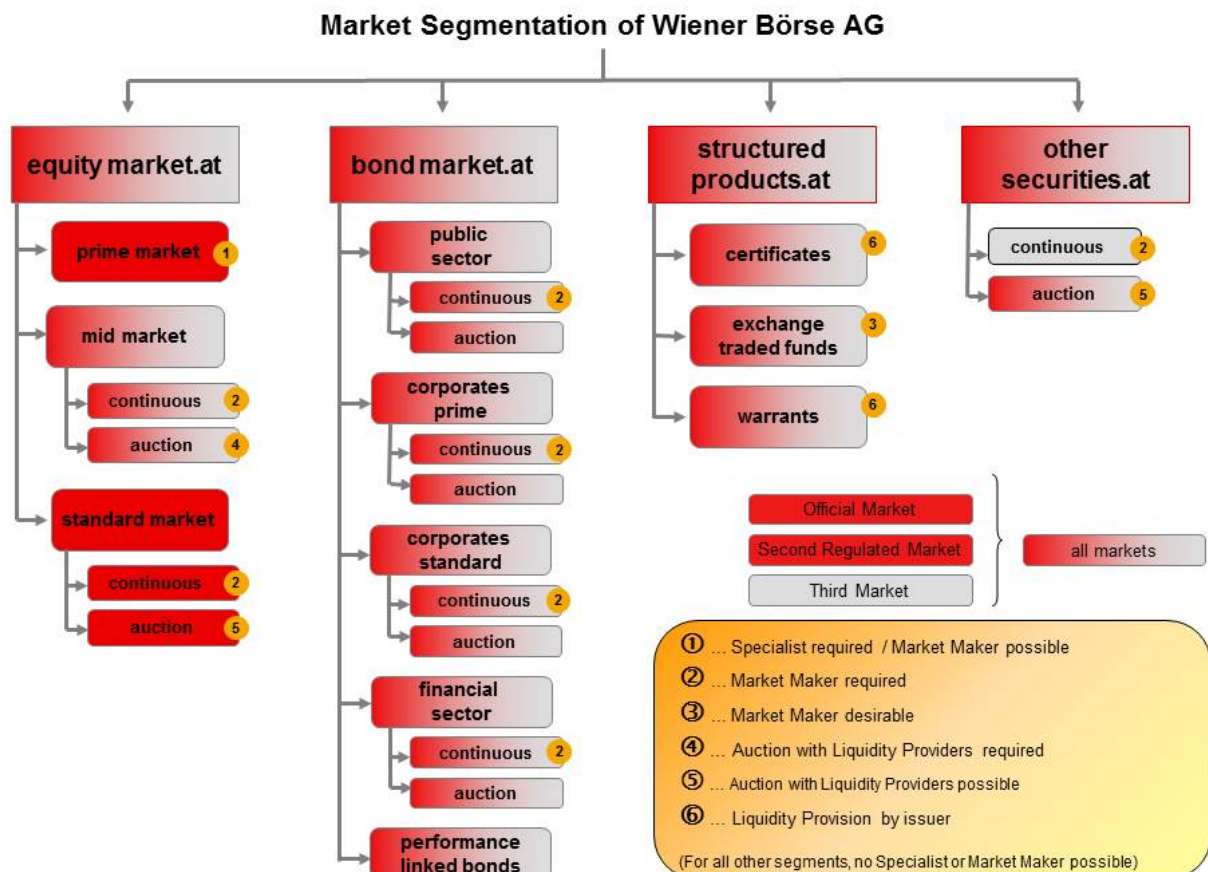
Market Segmentation of Wiener Börse AG

equity market.at

prime market 1

mid market

continuous 2

auction 4

standard market

continuous 2

auction 5

bond market.at

public sector

continuous 2

auction

corporates prime

continuous 2

auction

corporates standard

continuous 2

auction

financial sector

continuous 2

auction

performance linked bonds

structured products.at

certificates 6

exchange traded funds 3

warrants 6

other securities.at

continuous 2

auction 5

Official Market

Second Regulated Market

Third Market

all markets

① ... Specialist required / Market Maker possible

② ... Market Maker required

③ ... Market Maker desirable

④ ... Auction with Liquidity Providers required

⑤ ... Auction with Liquidity Providers possible

⑥ ... Liquidity Provision by issuer

(For all other segments, no Specialist or Market Maker possible)